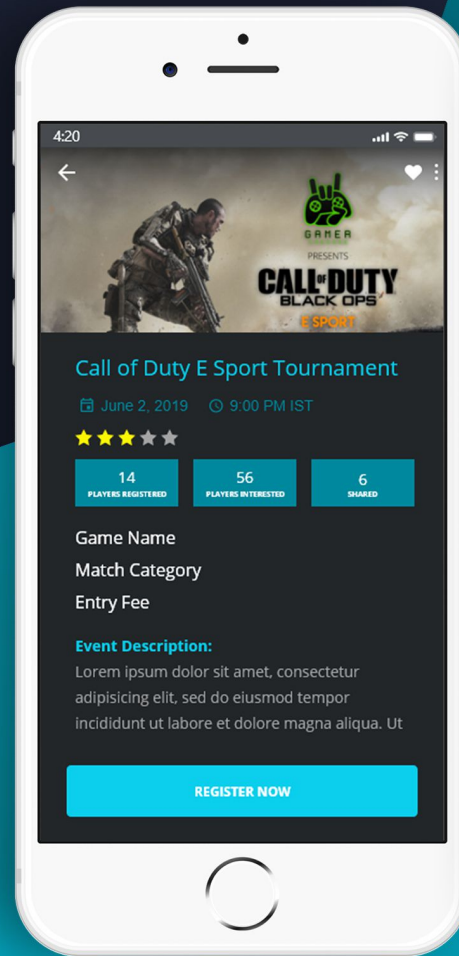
4:20

GAMER
PRESENTS
CALL OF DUTY
BLACK OPS
E SPORT

Call of Duty E Sport Tournament

June 2, 2019 9:00 PM IST

| 14 PLAYERS REGISTERED | 56 PLAYERS INTERESTED | 6 SHARED |
|---|---|---|

Game Name
Match Category
Entry Fee

Event Description:
Lorem ipsum dolor sit amet, consectetur adipisicing elit, sed do eiusmod tempor incididunt ut labore et dolore magna aliqua. Ut

REGISTER NOW